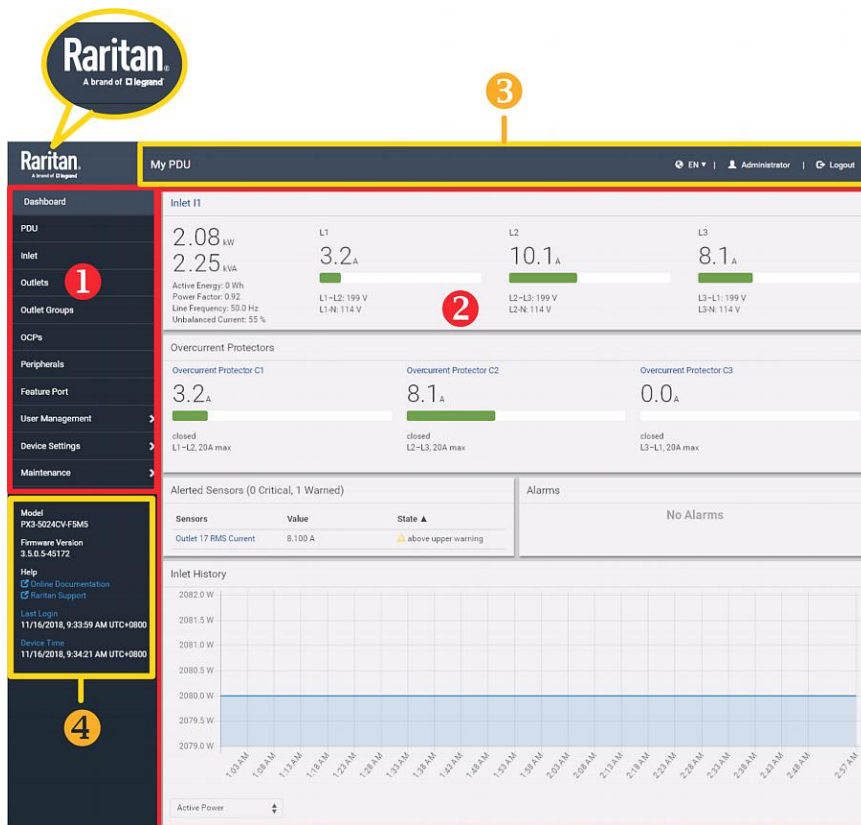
Raritan.
A brand of legrand

3

Raritan.
A brand of legrand

My PDU

EN ▾ | Administrator | Logout

Dashboard
PDU
Inlet
Outlets
Outlet Groups
OCPs
Peripherals
Feature Port
User Management
Device Settings
Maintenance

1

Model
PX3-5024CV-F5M5
Firmware Version
3.5.0.5-45172
Help
Online Documentation
Raritan Support
Last Login
11/16/2018, 9:33:59 AM UTC+0800
Device Time
11/16/2018, 9:34:21 AM UTC+0800

4

Inlet I1

2.08 kW
2.25 kVA
Active Energy: 0 Wh
Power Factor: 0.92
Line Frequency: 50.0 Hz
Unbalanced Current: 55 %

L1
3.2 A
L1-L2: 199 V
L1-N: 114 V

L2
10.1 A
L2-L3: 199 V
L2-N: 114 V

L3
8.1 A
L3-L1: 199 V
L3-N: 114 V

2

Overcurrent Protectors

Overcurrent Protector C1
3.2 A
closed
L1-L2, 20A max

Overcurrent Protector C2
8.1 A
closed
L2-L3, 20A max

Overcurrent Protector C3
0.0 A
closed
L3-L1, 20A max

Alerted Sensors (0 Critical, 1 Warned)

| Sensors | Value | State ▲ |
|---|---|---|
| Outlet 17 RMS Current | 8.100 A | above upper warning |

Alarms
No Alarms

Inlet History
2082.0 W
2081.5 W
2081.0 W
2080.5 W
2080.0 W
2079.5 W
2079.0 W
1:03 AM 1:08 AM 1:13 AM 1:18 AM 1:23 AM 1:28 AM 1:33 AM 1:38 AM 1:43 AM 1:48 AM 1:53 AM 1:58 AM 2:03 AM 2:08 AM 2:13 AM 2:18 AM 2:23 AM 2:28 AM 2:33 AM 2:38 AM 2:43 AM 2:48 AM 2:57 AM

Active Power